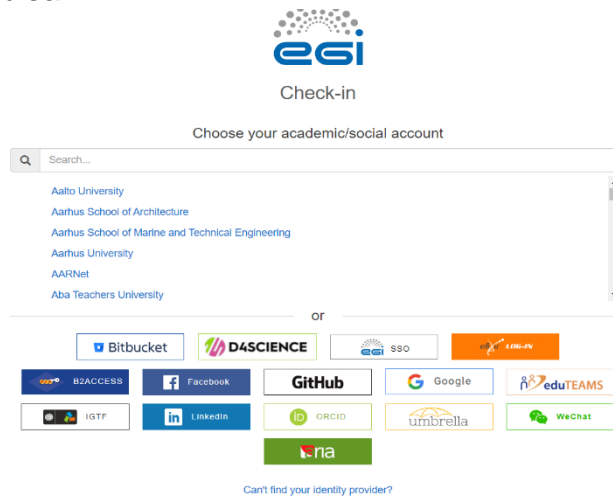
egi

Check-in

Choose your academic/social account

Search...

Aalto University
Aarhus School of Architecture
Aarhus School of Marine and Technical Engineering
Aarhus University
AARNet
Aba Teachers University

or

Bitbucket
D4SCIENCE
egi SSO
LOG-IN

B2ACCESS
Facebook
GitHub
Google
eduTEAMS

IGTF
LinkedIn
ORCID
umbrella
WeChat

ria

Can't find your identity provider?